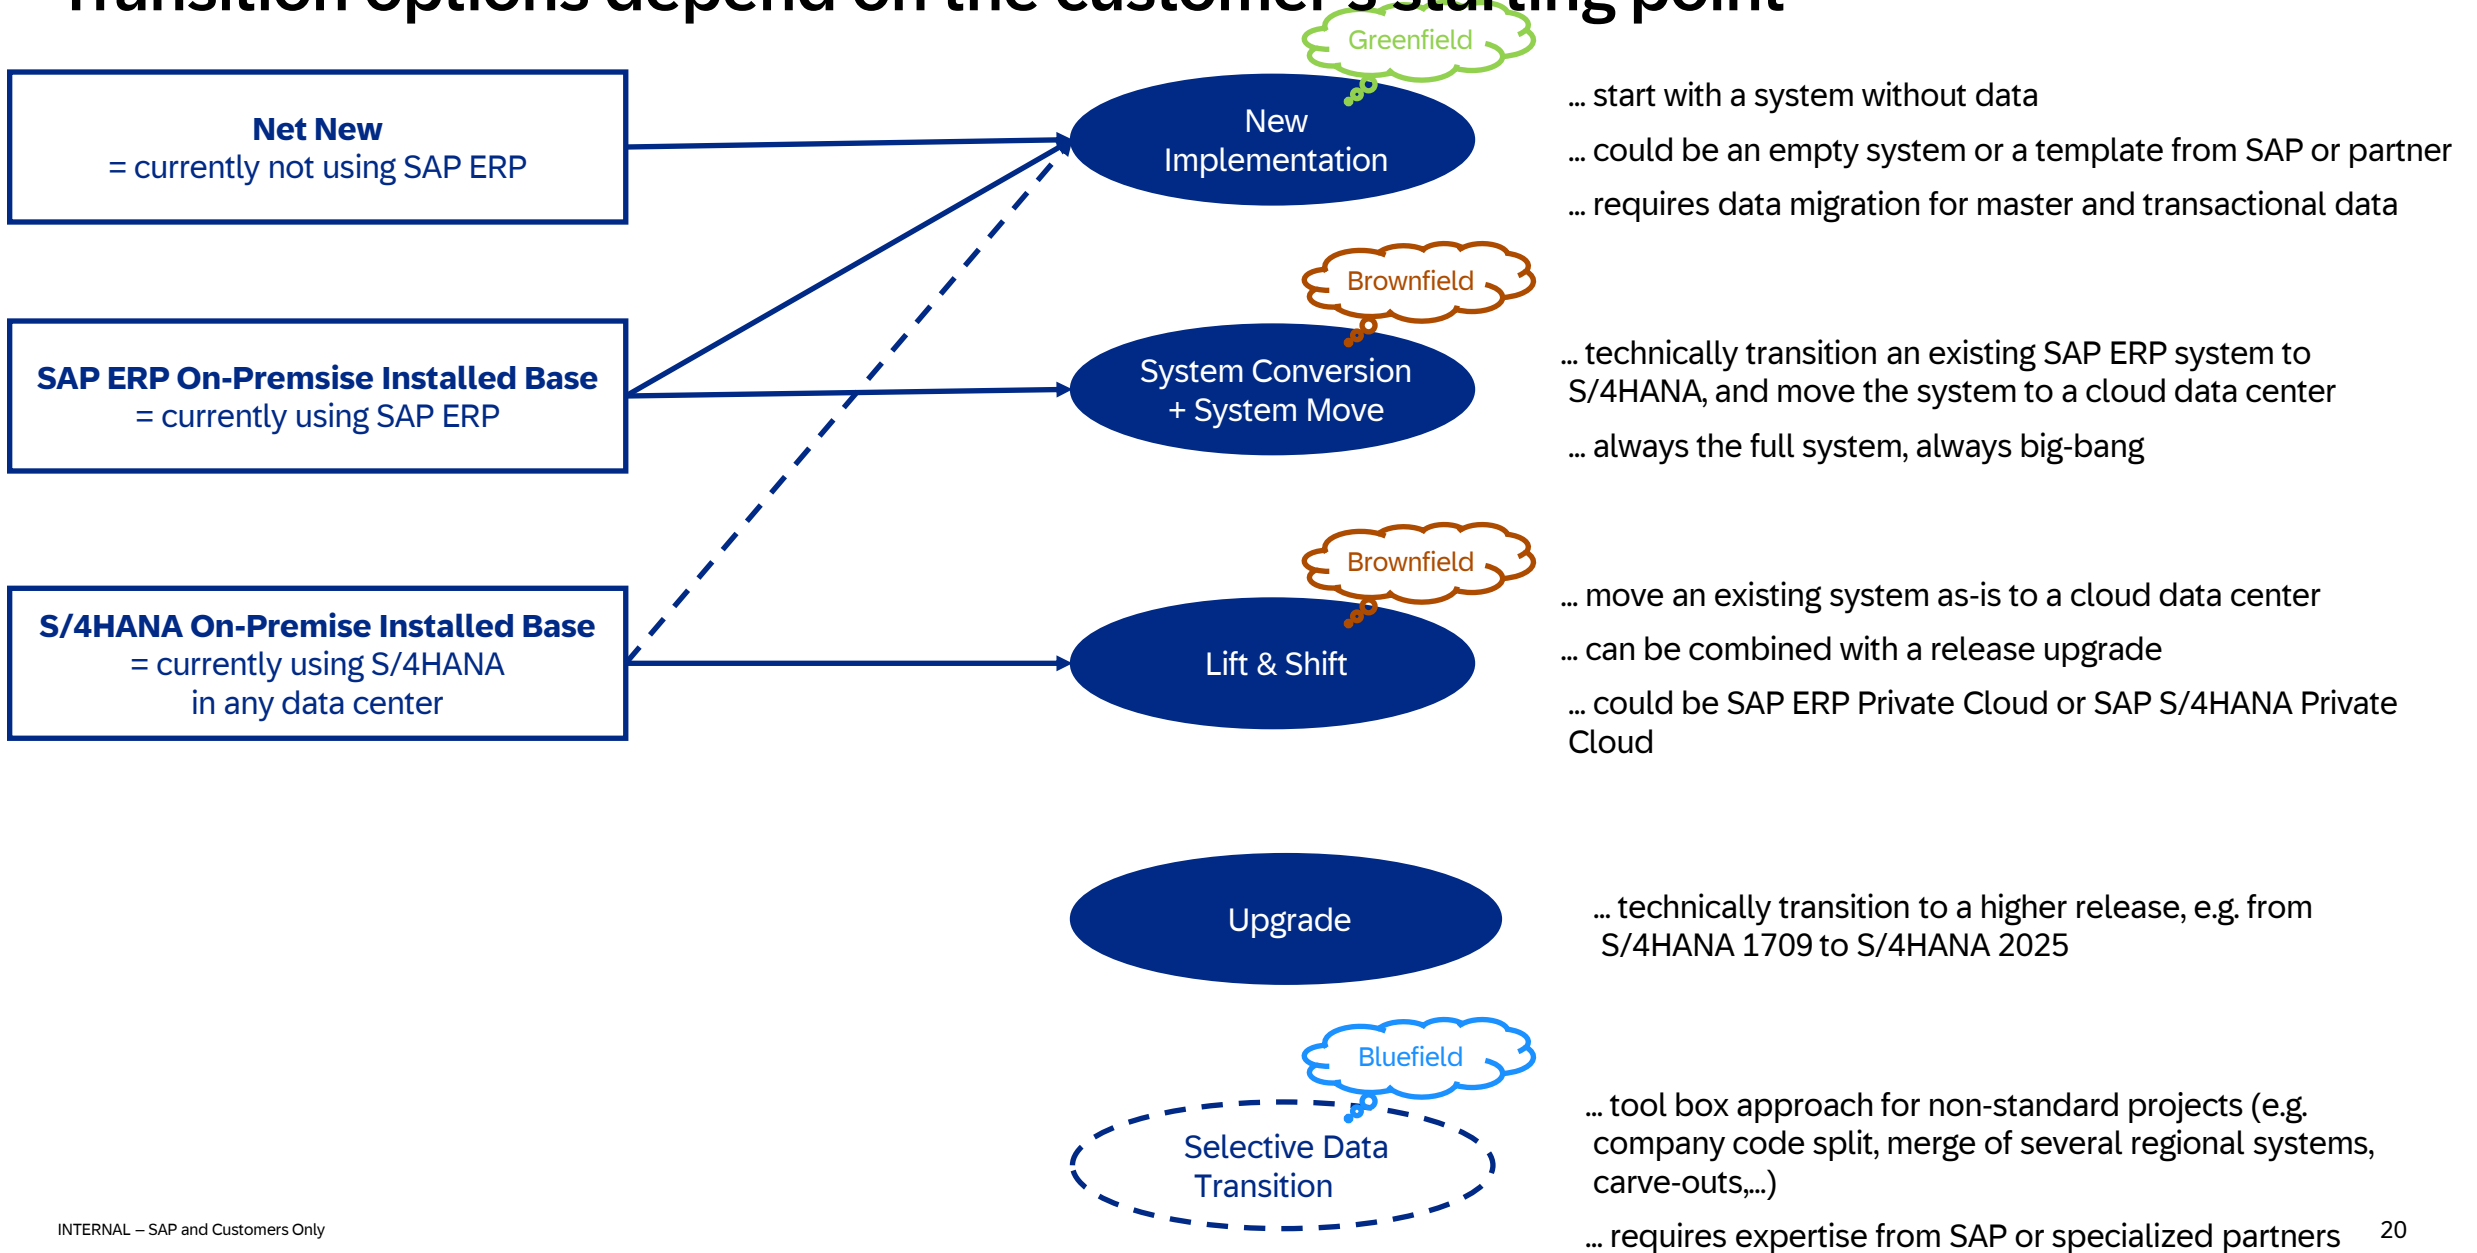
Transition options depend on the customer's starting point

Net New
= currently not using SAP ERP

SAP ERP On-Premsise Installed Base
= currently using SAP ERP

S/4HANA On-Premise Installed Base
= currently using S/4HANA
in any data center

Greenfield

New Implementation

... start with a system without data

... could be an empty system or a template from SAP or partner

... requires data migration for master and transactional data

Brownfield

System Conversion + System Move

... technically transition an existing SAP ERP system to S/4HANA, and move the system to a cloud data center

... always the full system, always big-bang

Brownfield

Lift & Shift

... move an existing system as-is to a cloud data center

... can be combined with a release upgrade

... could be SAP ERP Private Cloud or SAP S/4HANA Private Cloud

Upgrade

... technically transition to a higher release, e.g. from S/4HANA 1709 to S/4HANA 2025

Bluefield

Selective Data Transition

... tool box approach for non-standard projects (e.g. company code split, merge of several regional systems, carve-outs,...)

... requires expertise from SAP or specialized partners

INTERNAL – SAP and Customers Only

20